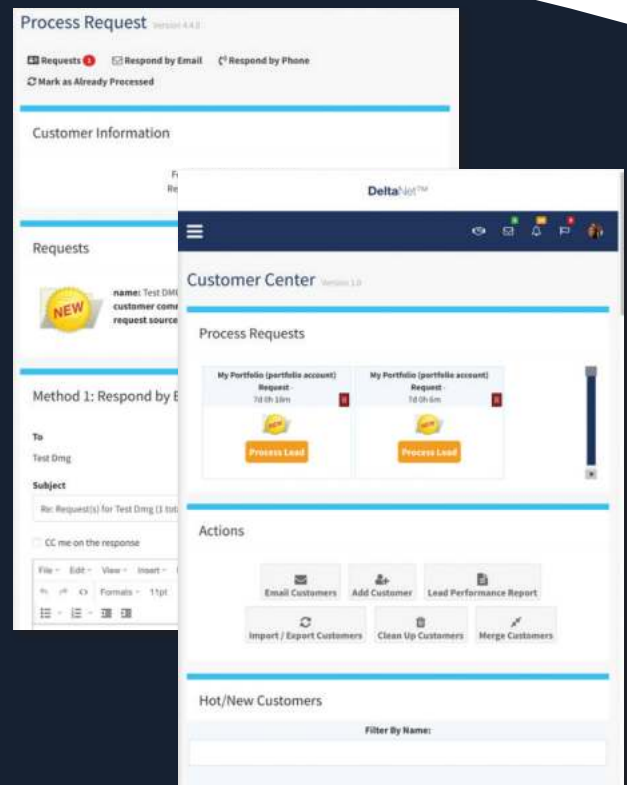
Process Request Version 4.4.0

Requests 1 Respond by Email Respond by Phone
Mark as Already Processed

Customer Information

F
Re

Requests

NEW

name: Test DMG
customer com
request source

Method 1: Respond by E

To
Test Dmg

Subject
Re: Request(s) for Test Dmg (1 tot

CC me on the response

File Edit View Insert
Formats 11pt

DeltaNet™

Customer Center Version 1.0

Process Requests

My Portfolio (portfolio account)
Request -
7d 0h 10m
NEW
Process Lead

My Portfolio (portfolio account)
Request -
7d 0h 6m
NEW
Process Lead

Actions

Email Customers
Add Customer
Lead Performance Report
Import / Export Customers
Clean Up Customers
Merge Customers

Hot/New Customers

Filter By Name: